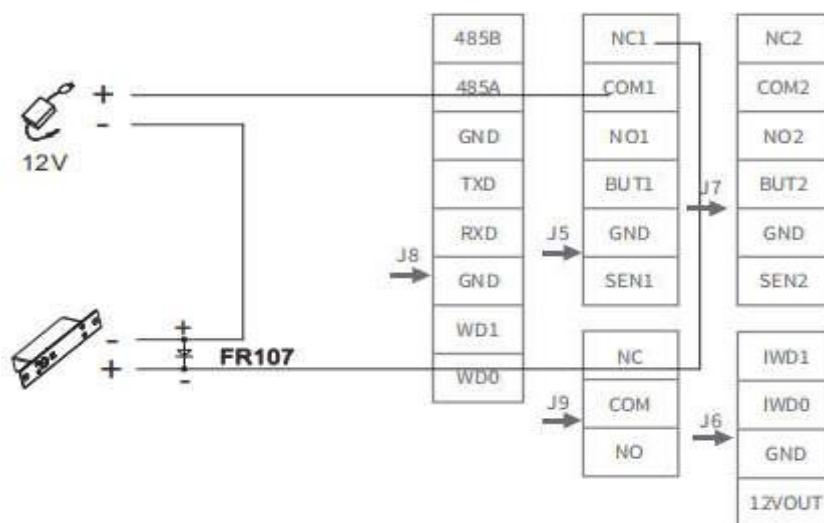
+
-
12V

-
+
+
-
FR107

J8

| 485B |
|---|
| 485A |
| GND |
| TXD |
| RXD |
| GND |
| WD1 |
| WD0 |

J5

| NC1 |
|---|
| COM1 |
| NO1 |
| BUT1 |
| GND |
| SEN1 |

J7

| NC2 |
|---|
| COM2 |
| NO2 |
| BUT2 |
| GND |
| SEN2 |

J9

| NC |
|---|
| COM |
| NO |

J6

| IWD1 |
|---|
| IWD0 |
| GND |
| 12VOUT |